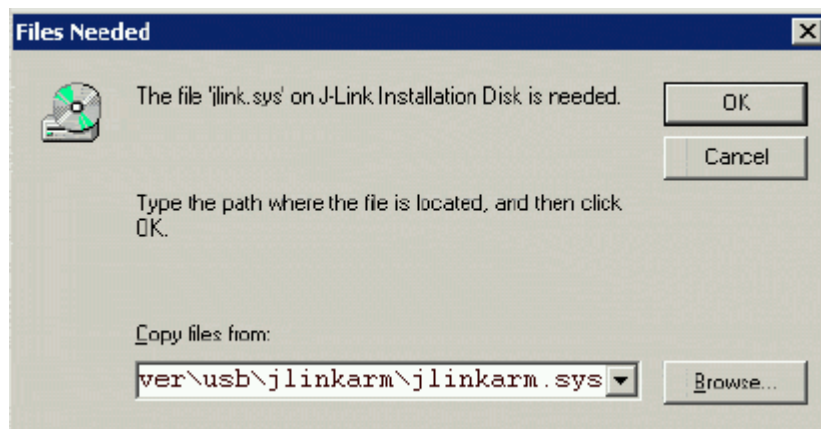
Files Needed

The file 'jlink.sys' on J-Link Installation Disk is needed.

OK

Cancel

Type the path where the file is located, and then click OK.

Copy files from:

ver\usb\jlinkarm\jlinkarm.sys

Browse...